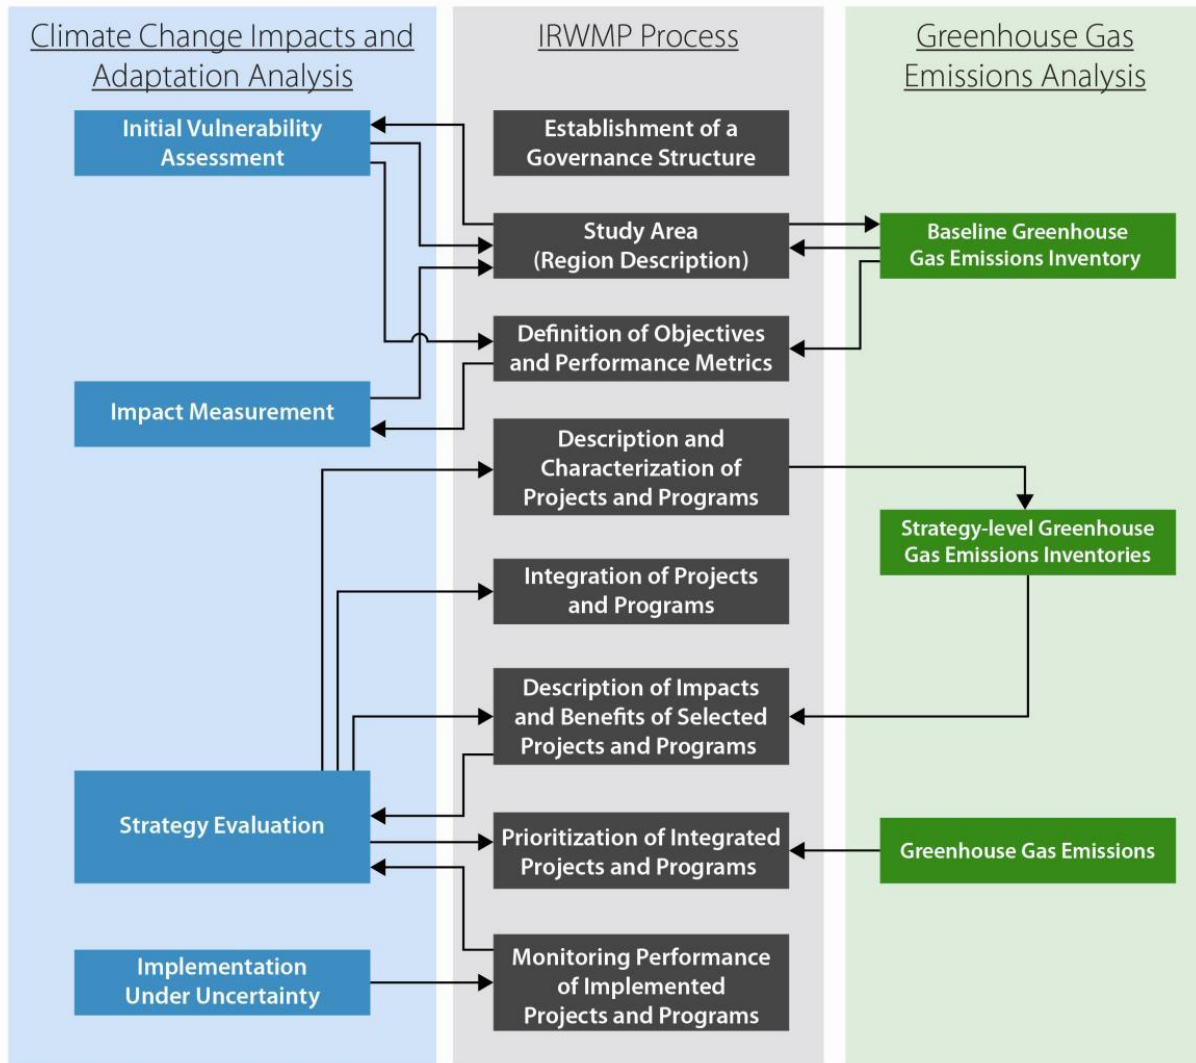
Climate Change Impacts and Adaptation Analysis

Initial Vulnerability Assessment

Impact Measurement

Strategy Evaluation

Implementation Under Uncertainty

IRWMP Process

Establishment of a Governance Structure

Study Area (Region Description)

Definition of Objectives and Performance Metrics

Description and Characterization of Projects and Programs

Integration of Projects and Programs

Description of Impacts and Benefits of Selected Projects and Programs

Prioritization of Integrated Projects and Programs

Monitoring Performance of Implemented Projects and Programs

Greenhouse Gas Emissions Analysis

Baseline Greenhouse Gas Emissions Inventory

Strategy-level Greenhouse Gas Emissions Inventories

Greenhouse Gas Emissions